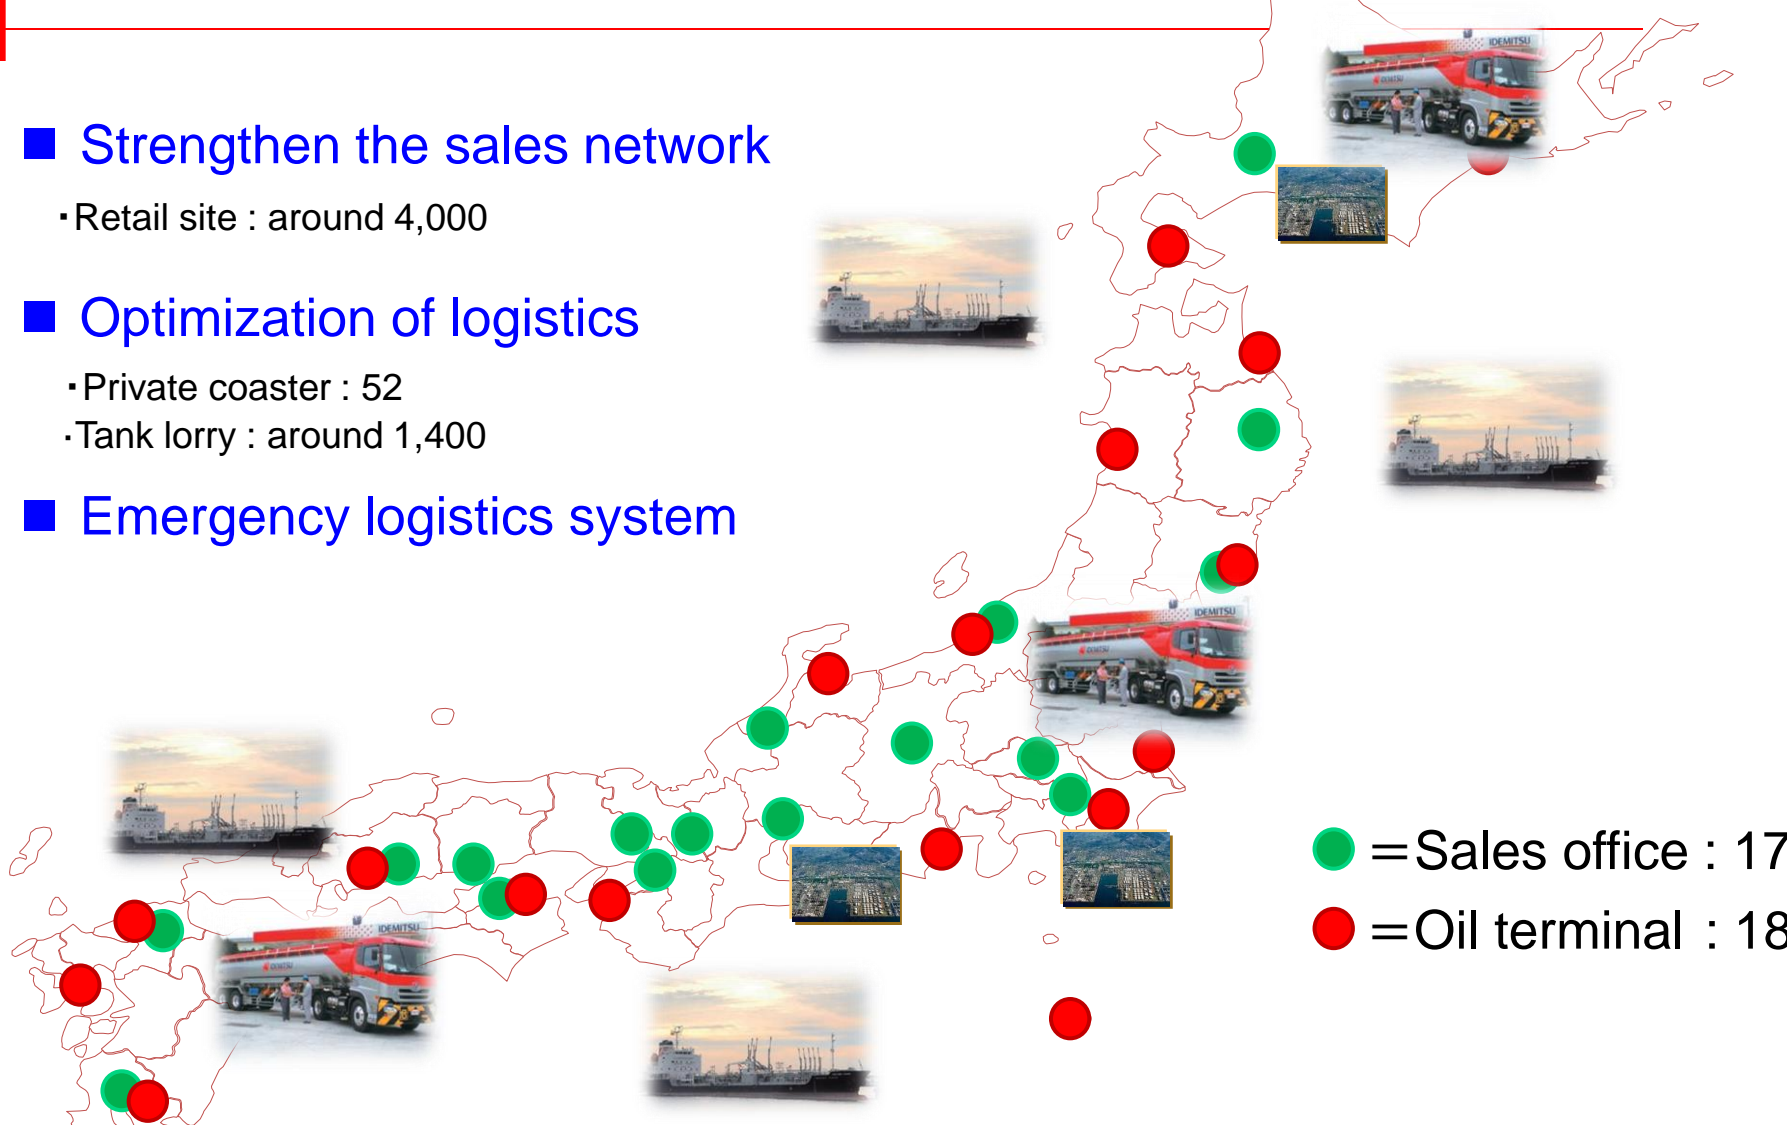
Strengthen the sales network

・Retail site : around 4,000

Optimization of logistics

・Private coaster : 52

・Tank lorry : around 1,400

Emergency logistics system

IDEMITSU

IDEMITSU

IDEMITSU

＝Sales office : 17

＝Oil terminal : 18